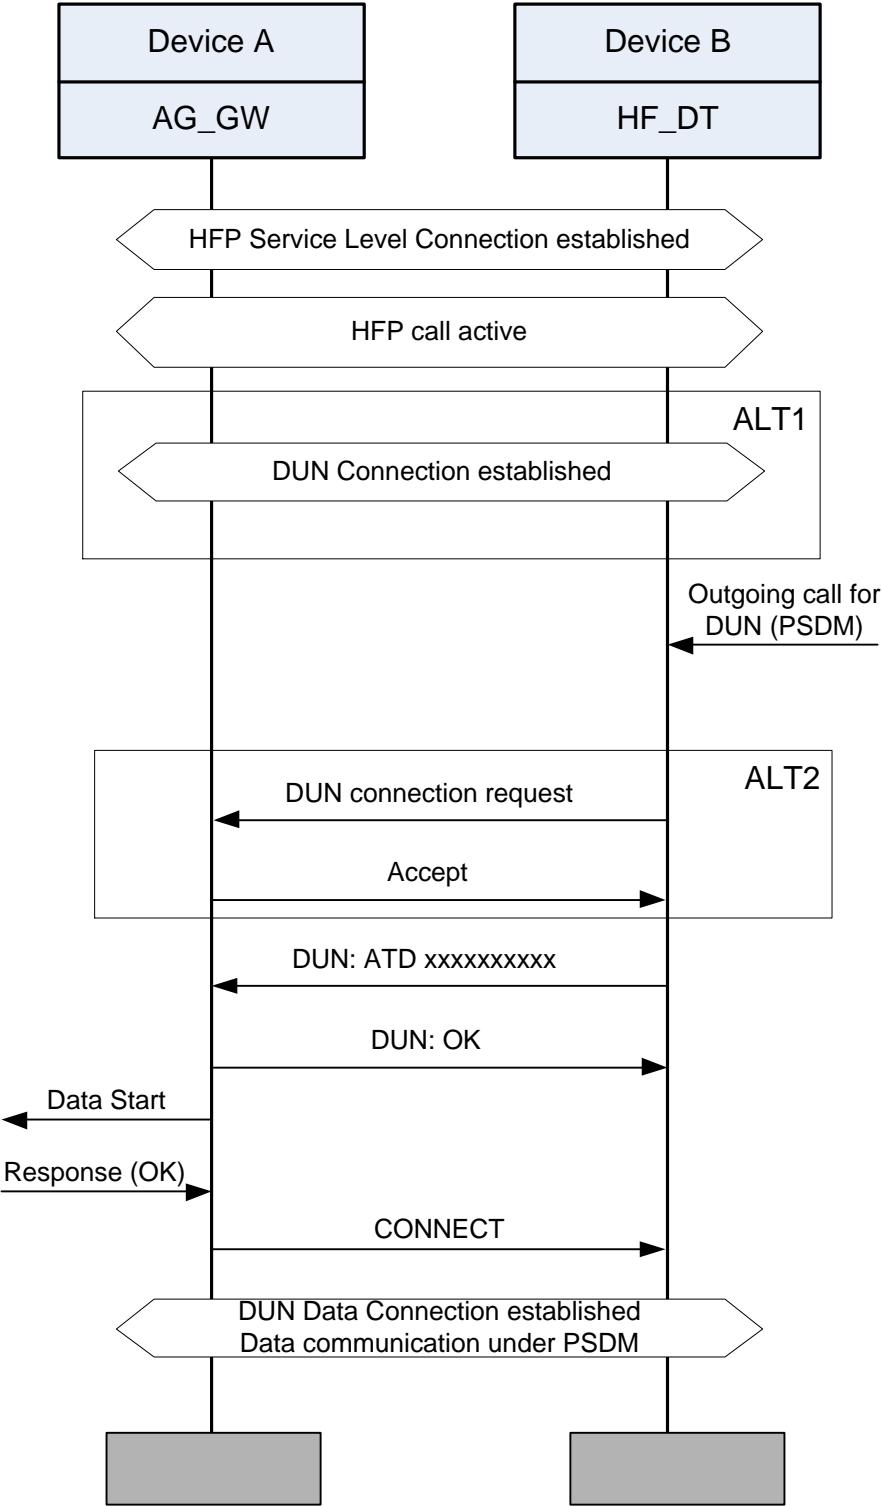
Device A

AG_GW

Device B

HF_DT

HFP Service Level Connection established

HFP call active

ALT1

DUN Connection established

Outgoing call for DUN (PSDM)

ALT2

DUN connection request

Accept

DUN: ATD xxxxxxxxxx

DUN: OK

Data Start

Response (OK)

CONNECT

DUN Data Connection established
Data communication under PSDM